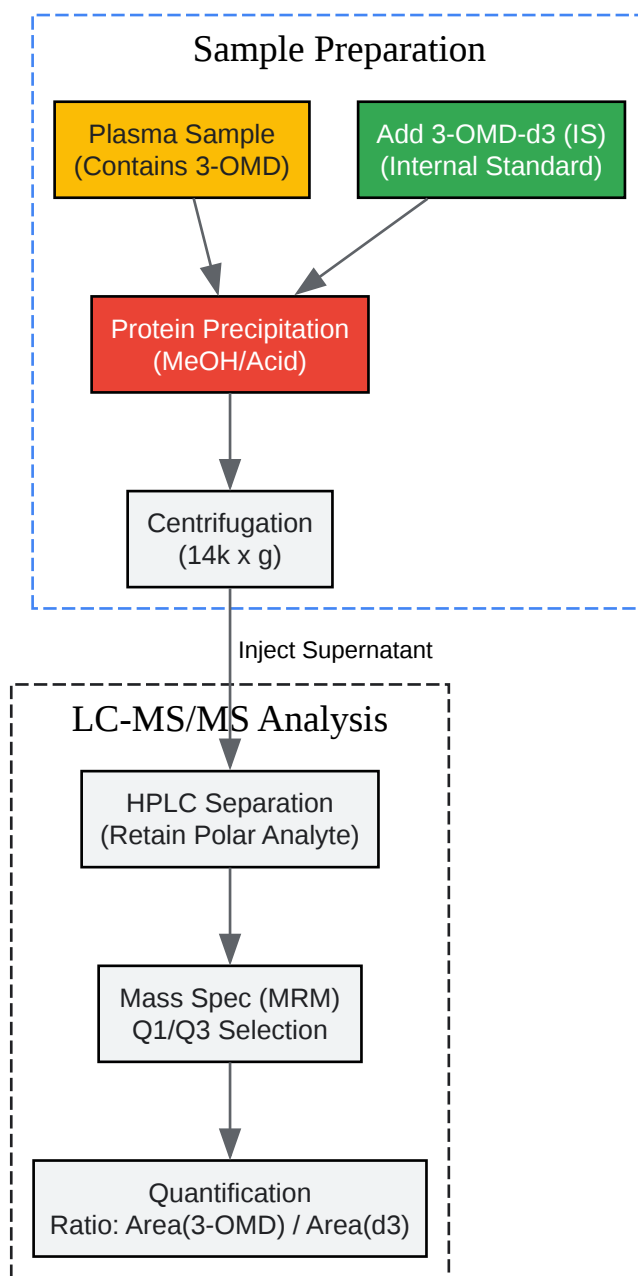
Sample Preparation

Plasma Sample
(Contains 3-OMD)

Add 3-OMD-d3 (IS)
(Internal Standard)

Protein Precipitation
(MeOH/Acid)

Centrifugation
(14k x g)

Inject Supernatant

LC-MS/MS Analysis

HPLC Separation
(Retain Polar Analyte)

Mass Spec (MRM)
Q1/Q3 Selection

Quantification
Ratio: Area(3-OMD) / Area(d3)